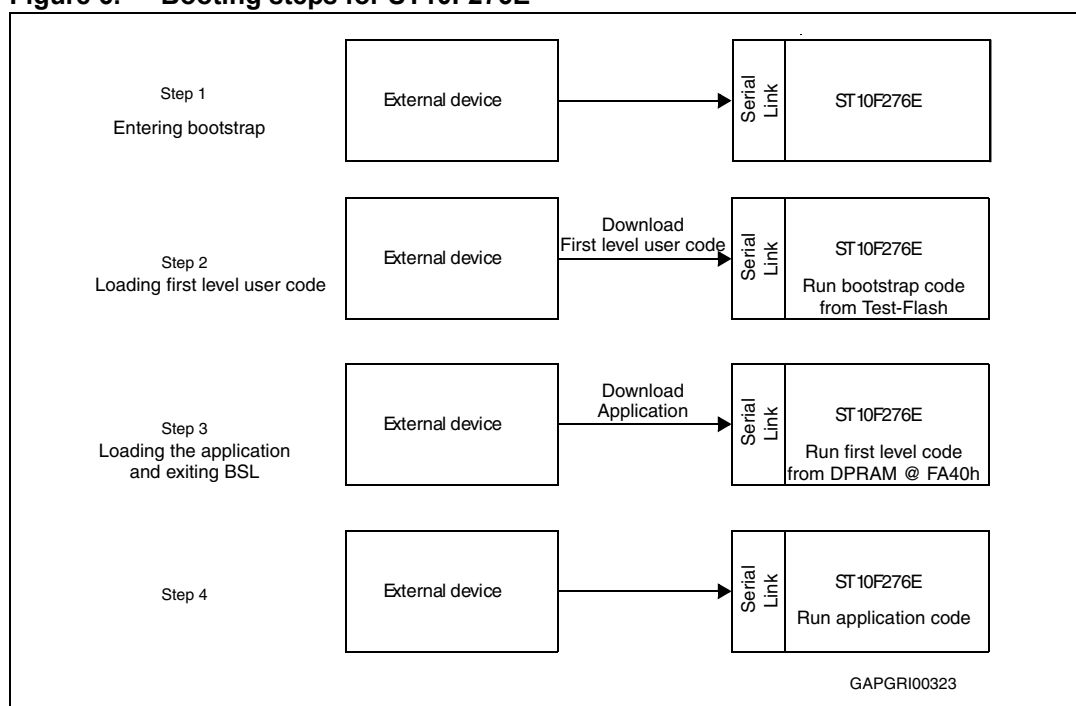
Figure 6. Booting steps for ST10F276E

Step 1
Entering bootstrap

External device

Serial Link

ST10F276E

Step 2
Loading first level user code

External device

Download
First level user code

Serial Link

ST10F276E
Run bootstrap code from Test-Flash

Step 3
Loading the application and exiting BSL

External device

Download
Application

Serial Link

ST10F276E
Run first level code from DPRAM @ FA40h

Step 4

External device

Serial Link

ST10F276E
Run application code

GAPGRI00323